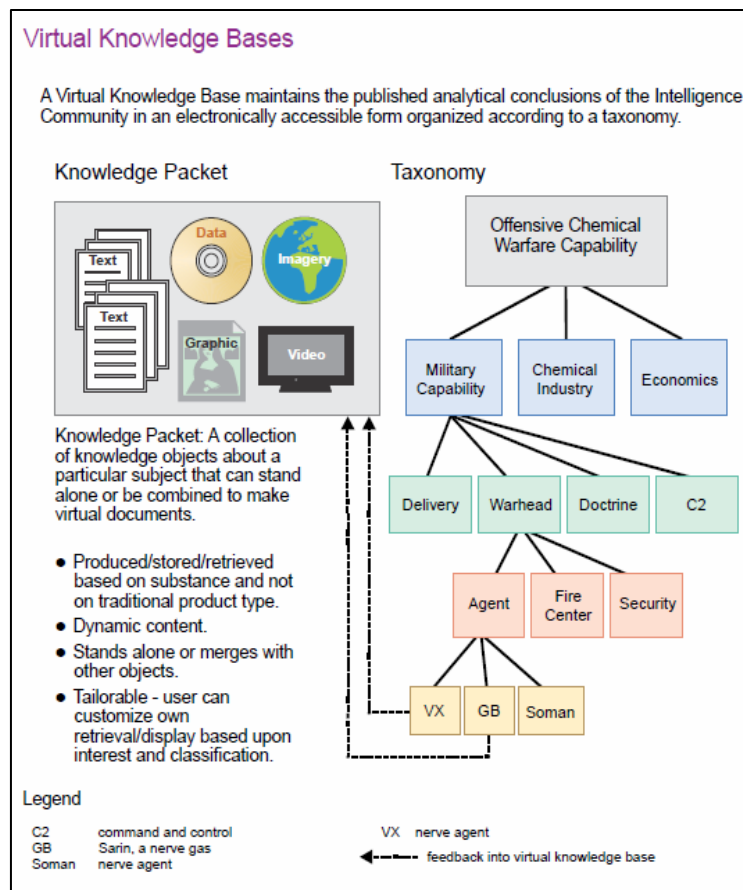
Virtual Knowledge Bases

A Virtual Knowledge Base maintains the published analytical conclusions of the Intelligence Community in an electronically accessible form organized according to a taxonomy.

Knowledge Packet

Text
Text
Data
Imagery
Graphic
Video

Knowledge Packet: A collection of knowledge objects about a particular subject that can stand alone or be combined to make virtual documents.

- Produced/stored/retrieved based on substance and not on traditional product type.
- Dynamic content.
- Stands alone or merges with other objects.
- Tailorable - user can customize own retrieval/display based upon interest and classification.

Taxonomy

Offensive Chemical Warfare Capability

Military Capability
Chemical Industry
Economics

Delivery
Warhead
Doctrine
C2

Agent
Fire Center
Security

VX
GB
Soman

Legend

| | |
|---|---|
| C2 | command and control |
| GB | Sarin, a nerve gas |
| Soman | nerve agent |

VX nerve agent
feedback into virtual knowledge base